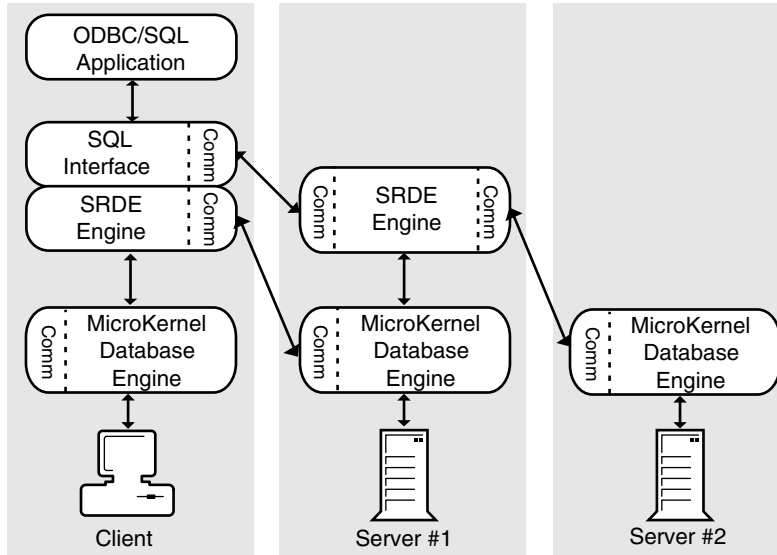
ODBC/SQL Application

SQL Interface

Comm

SRDE Engine

Comm

Comm

MicroKernel Database Engine

Client

Comm

SRDE Engine

Comm

Comm

MicroKernel Database Engine

Server #1

Comm

MicroKernel Database Engine

Server #2